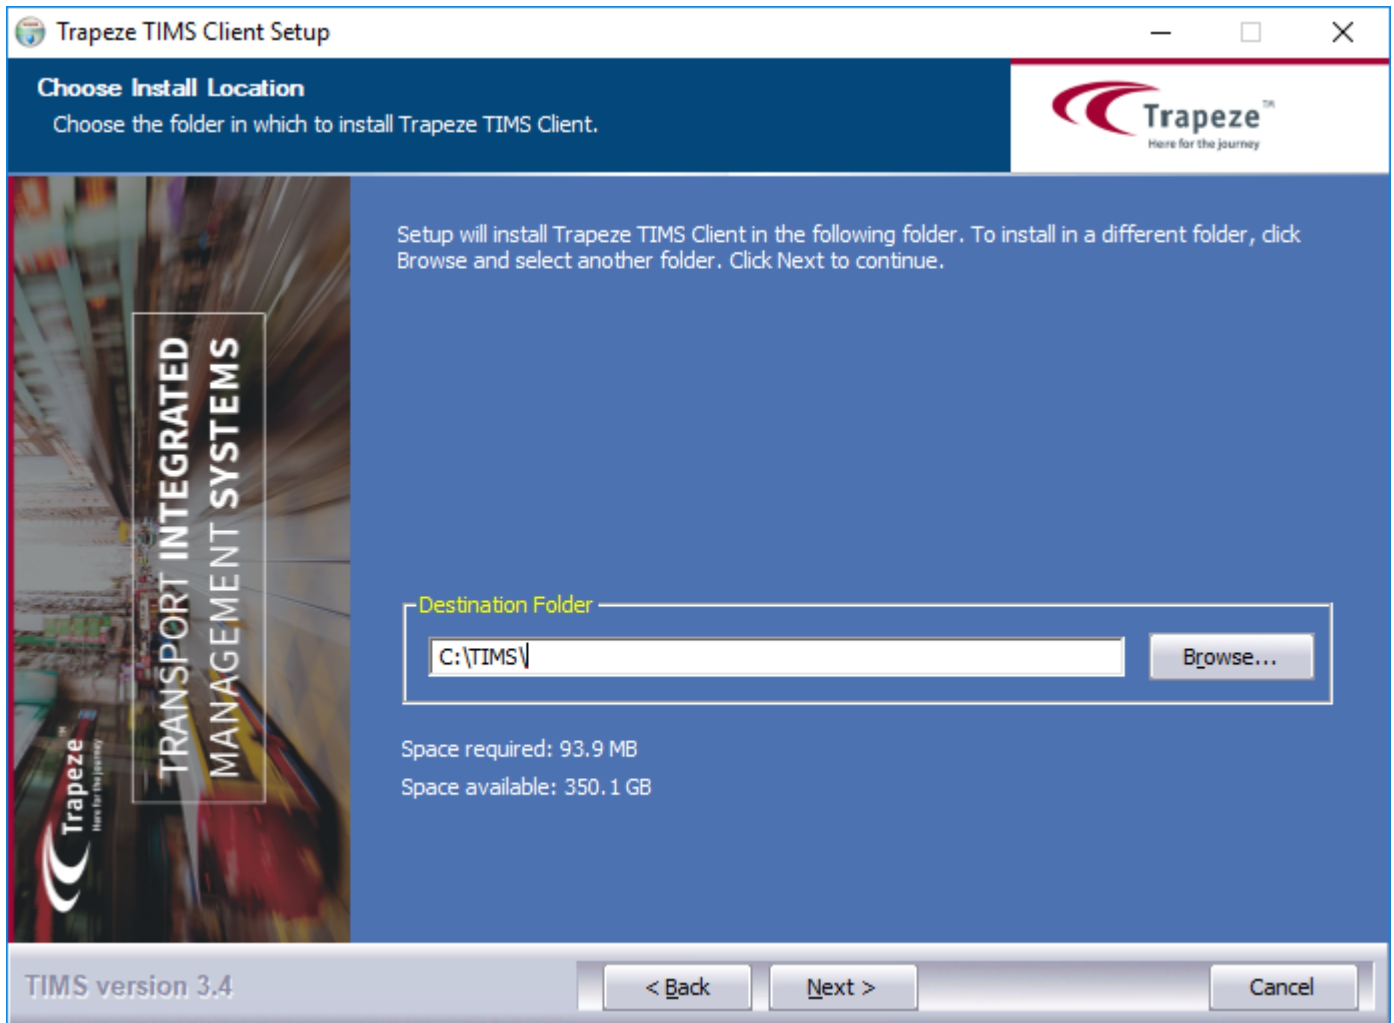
Trapeze TIMS Client Setup

Choose Install Location

Choose the folder in which to install Trapeze TIMS Client.

Trapeze™
Here for the journey

TRANSPORT INTEGRATED MANAGEMENT SYSTEMS

Trapeze
Here for the journey

Setup will install Trapeze TIMS Client in the following folder. To install in a different folder, click Browse and select another folder. Click Next to continue.

Destination Folder

C:\TIMS\

Browse...

Space required: 93.9 MB

Space available: 350.1 GB

TIMS version 3.4

< Back

Next >

Cancel